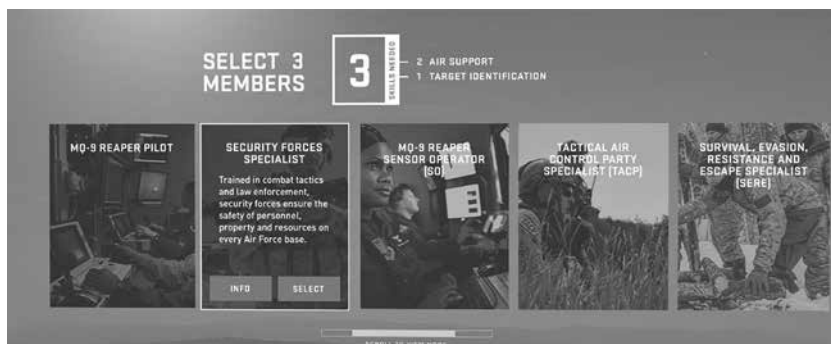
SELECT 3 MEMBERS

3

SKILLS NEEDED

2 AIR SUPPORT
1 TARGET IDENTIFICATION

MQ-9 REAPER PILOT

SECURITY FORCES SPECIALIST

Trained in combat tactics and law enforcement, security forces ensure the safety of personnel, property and resources on every Air Force base.

INFO

SELECT

MQ-9 REAPER SENSOR OPERATOR (SO)

TACTICAL AIR CONTROL PARTY SPECIALIST (TACP)

SURVIVAL, EVASION, RESISTANCE AND ESCAPE SPECIALIST (SERE)

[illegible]